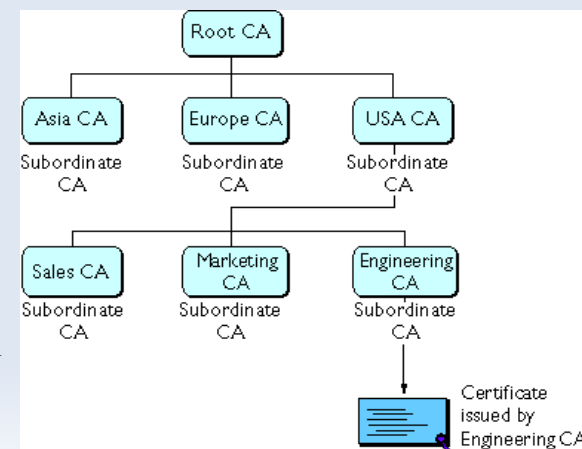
Root CA

Asia CA
Subordinate CA

Europe CA
Subordinate CA

USA CA
Subordinate CA

Sales CA
Subordinate CA

Marketing CA
Subordinate CA

Engineering CA
Subordinate CA

Certificate issued by Engineering CA